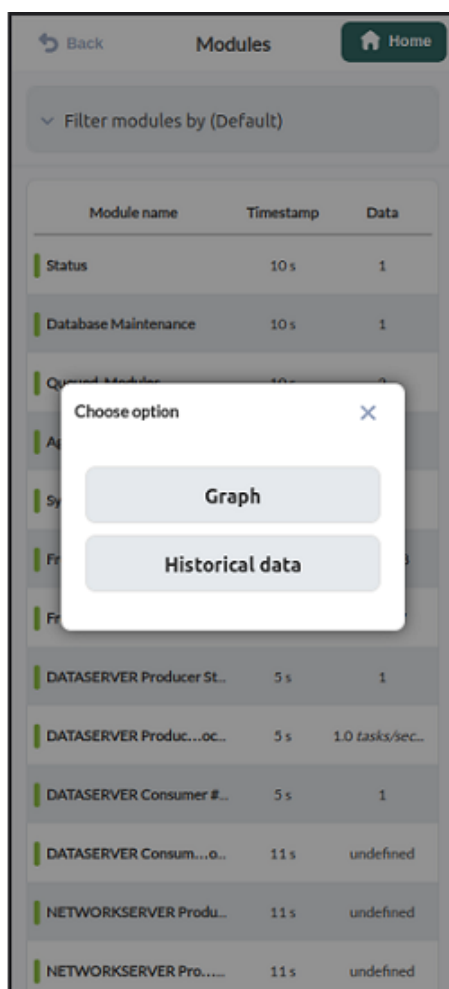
Back

Modules

Home

Filter modules by (Default)

| Module name | Timestamp | Data |
|---|---|---|
| Status | 10 s | 1 |
| Database Maintenance | 10 s | 1 |
| Queued_Modules | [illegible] | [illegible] |
| Ap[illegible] | | |
| Sy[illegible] | | |
| Fr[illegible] | | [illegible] |
| Fr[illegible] | | |
| DATASERVER Producer St... | 5 s | 1 |
| DATASERVER Produc....oc... | 5 s | 1.0 tasks/sec... |
| DATASERVER Consumer #... | 5 s | 1 |
| DATASERVER Consum....o... | 11 s | undefined |
| NETWORKSERVER Produ... | 11 s | undefined |
| NETWORKSERVER Pro...... | 11 s | undefined |

Choose option

Graph

Historical data